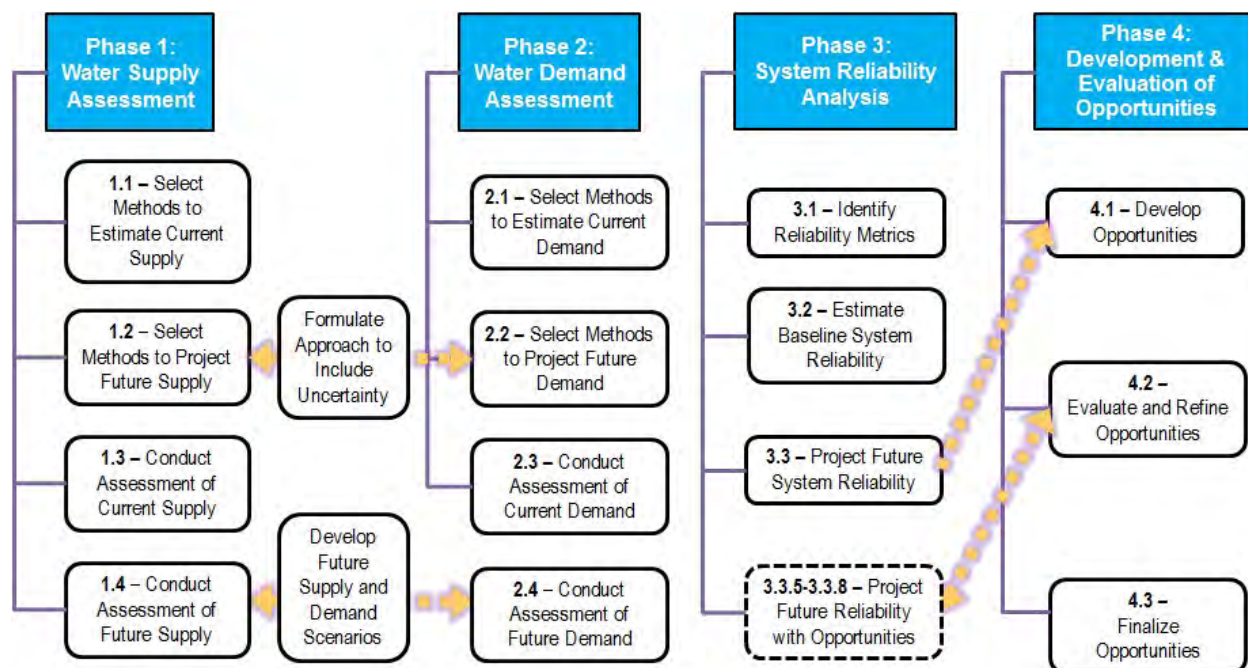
Phase 1: Water Supply Assessment

1.1 – Select Methods to Estimate Current Supply

1.2 – Select Methods to Project Future Supply

1.3 – Conduct Assessment of Current Supply

1.4 – Conduct Assessment of Future Supply

Formulate Approach to Include Uncertainty

Develop Future Supply and Demand Scenarios

Phase 2: Water Demand Assessment

2.1 – Select Methods to Estimate Current Demand

2.2 – Select Methods to Project Future Demand

2.3 – Conduct Assessment of Current Demand

2.4 – Conduct Assessment of Future Demand

Phase 3: System Reliability Analysis

3.1 – Identify Reliability Metrics

3.2 – Estimate Baseline System Reliability

3.3 – Project Future System Reliability

3.3.5-3.3.8 – Project Future Reliability with Opportunities

Phase 4: Development & Evaluation of Opportunities

4.1 – Develop Opportunities

4.2 – Evaluate and Refine Opportunities

4.3 – Finalize Opportunities